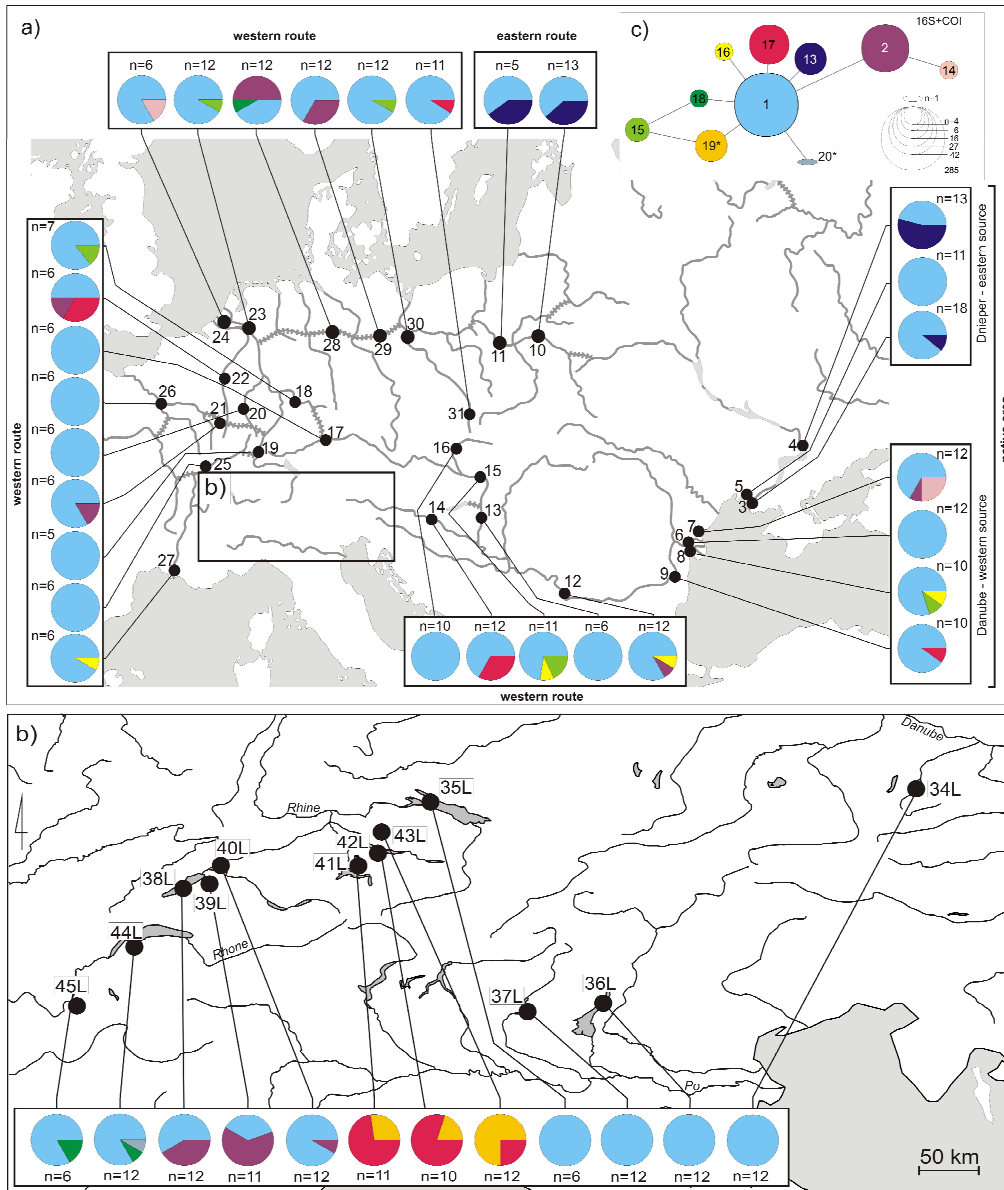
a)

western route

n=6 n=12 n=12 n=12 n=12 n=11

eastern route

n=5 n=13

c)

16S+COI

16 17 13 2 14 18 1 15 19* 20*

n=1 0.4 6 16 27 42 285

n=7 n=6 n=6 n=6 n=6 n=6 n=5 n=6 n=6

western route

24 23 28 29 30 11 10 22 18 26 21 20 17 31 19 16 25 15 b) 14 13 27 12 4 5 3 7 6 8 9

n=13 n=11 n=18

Dnieper - eastern source

n=12 n=12 n=10 n=10

Danube - western source

native area

n=10 n=12 n=11 n=6 n=12

western route

b)

Danube

Rhine

35L 34L 43L 42L 40L 41L 38L 39L 44L Rhone 45L 37L 36L Po

n=6 n=12 n=12 n=11 n=12 n=11 n=10 n=12 n=6 n=12 n=12 n=12

50 km